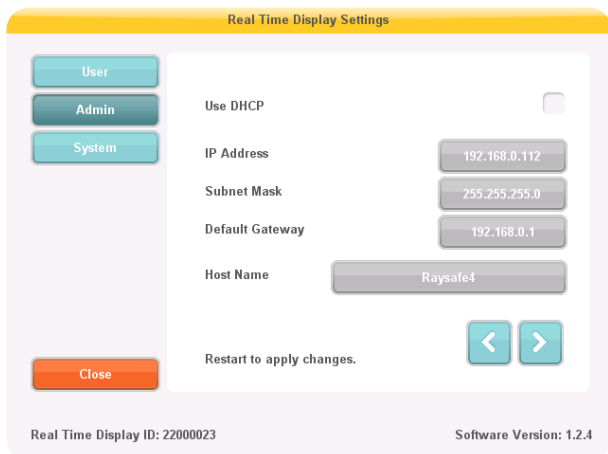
Real Time Display Settings

User

Admin

System

Close

Use DHCP

IP Address 192.168.0.112

Subnet Mask 255.255.255.0

Default Gateway 192.168.0.1

Host Name Raysafe4

Restart to apply changes.

<

>

Real Time Display ID: 22000023

Software Version: 1.2.4